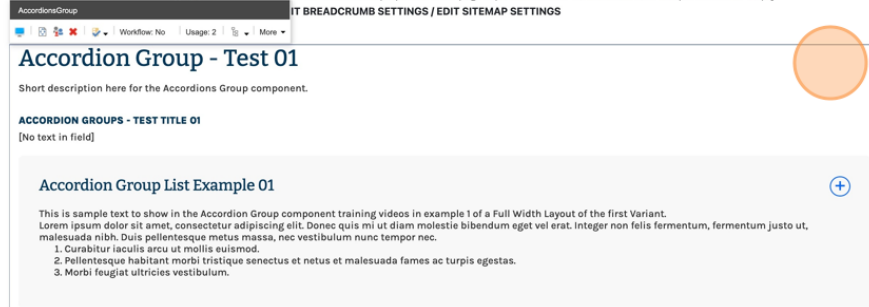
AccordionsGroup

Workflow: No | Usage: 2 | More ▾

IT BREADCRUMB SETTINGS / EDIT SITEMAP SETTINGS

Accordion Group - Test 01

Short description here for the Accordions Group component.

ACCORDION GROUPS - TEST TITLE 01
[No text in field]

Accordion Group List Example 01

This is sample text to show in the Accordion Group component training videos in example 1 of a Full Width Layout of the first Variant.
Lorem ipsum dolor sit amet, consectetur adipiscing elit. Donec quis mi ut diam molestie bibendum eget vel erat. Integer non felis fermentum, fermentum justo ut, malesuada nibh. Duis pellentesque metus massa, nec vestibulum nunc tempor nec.
1. Curabitur iaculis arcu ut mollis euismod.
2. Pellentesque habitant morbi tristique senectus et netus et malesuada fames ac turpis egestas.
3. Morbi feugiat ultricies vestibulum.